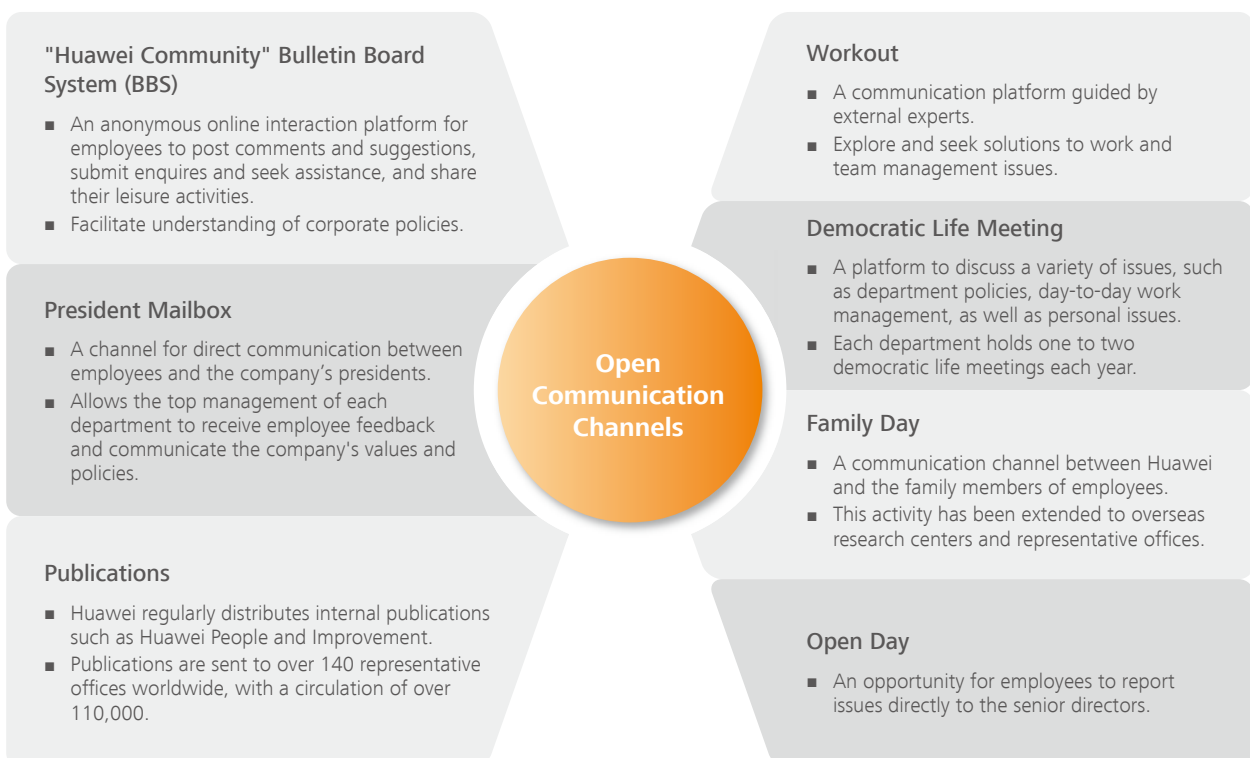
"Huawei Community" Bulletin Board System (BBS)

■ An anonymous online interaction platform for employees to post comments and suggestions, submit enquires and seek assistance, and share their leisure activities.
■ Facilitate understanding of corporate policies.

President Mailbox

■ A channel for direct communication between employees and the company's presidents.
■ Allows the top management of each department to receive employee feedback and communicate the company's values and policies.

Publications

■ Huawei regularly distributes internal publications such as Huawei People and Improvement.
■ Publications are sent to over 140 representative offices worldwide, with a circulation of over 110,000.

Open Communication Channels

Workout

■ A communication platform guided by external experts.
■ Explore and seek solutions to work and team management issues.

Democratic Life Meeting

■ A platform to discuss a variety of issues, such as department policies, day-to-day work management, as well as personal issues.
■ Each department holds one to two democratic life meetings each year.

Family Day

■ A communication channel between Huawei and the family members of employees.
■ This activity has been extended to overseas research centers and representative offices.

Open Day

■ An opportunity for employees to report issues directly to the senior directors.